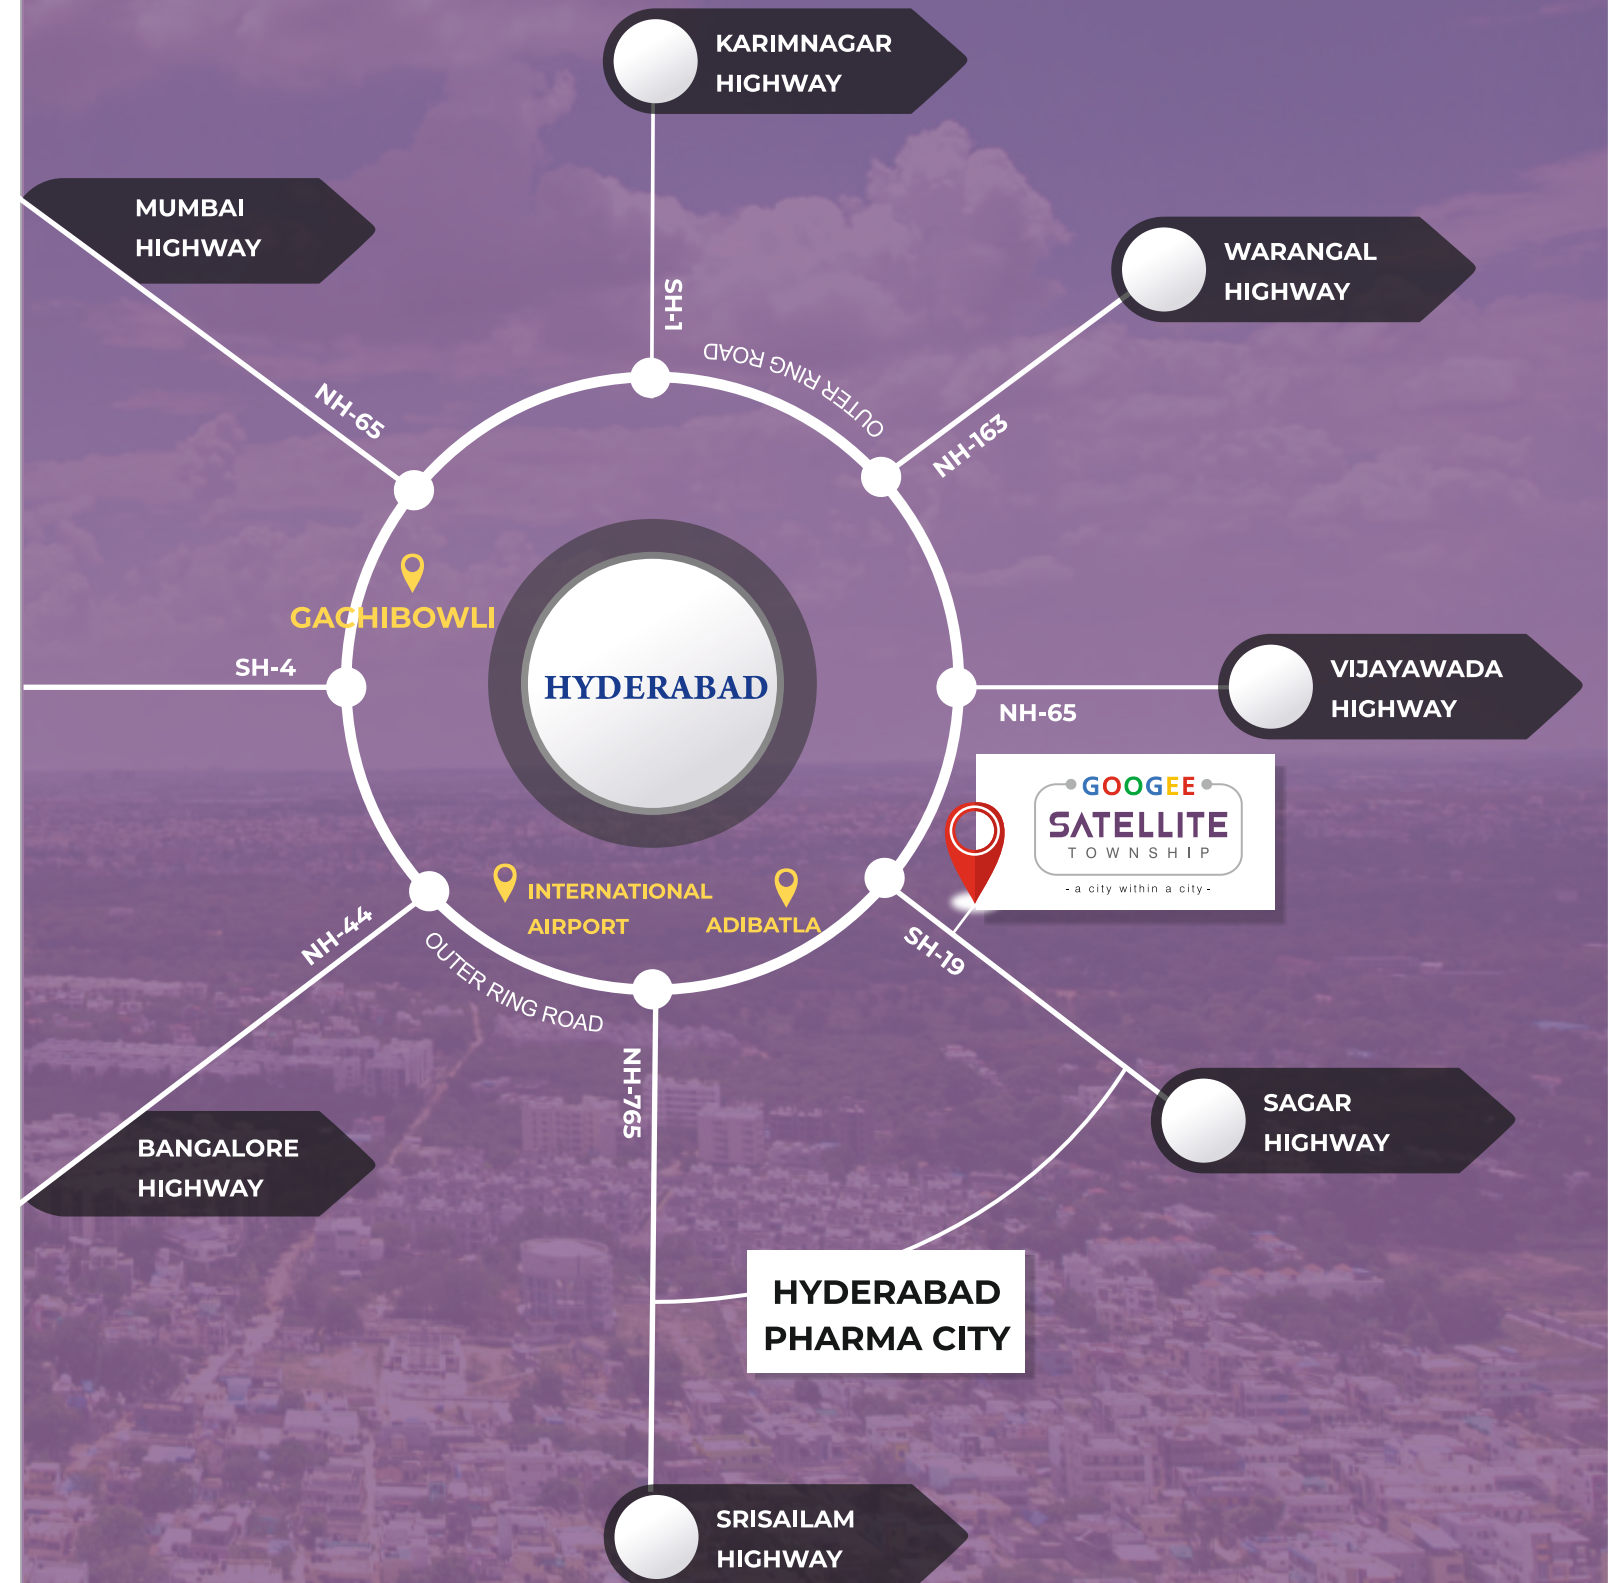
KARIMNAGAR HIGHWAY

MUMBAI HIGHWAY

WARANGAL HIGHWAY

SH-1

OUTER RING ROAD

NH-65

NH-163

GACHIBOWLI

SH-4

HYDERABAD

VIJAYAWADA HIGHWAY

NH-65

GOOGEE SATELLITE TOWNSHIP - a city within a city -

INTERNATIONAL AIRPORT

ADIBATLA

NH-44

SH-19

OUTER RING ROAD

NH-765

SAGAR HIGHWAY

BANGALORE HIGHWAY

HYDERABAD PHARMA CITY

SRISAILAM HIGHWAY